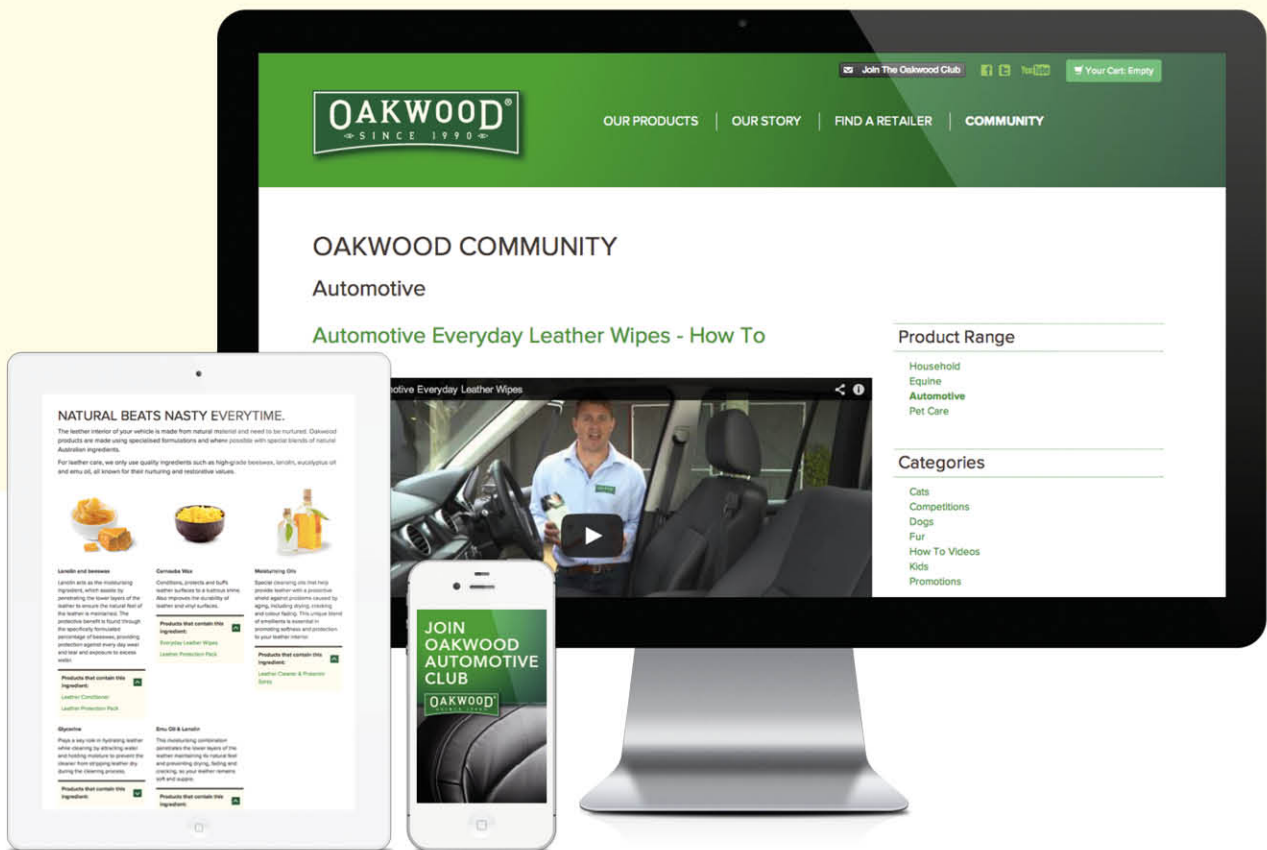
Join The Oakwood Club

You Tube

Your Cart: Empty

OAKWOOD®
SINCE 1990

OUR PRODUCTS | OUR STORY | FIND A RETAILER | COMMUNITY

OAKWOOD COMMUNITY

Automotive

Automotive Everyday Leather Wipes - How To

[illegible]otive Everyday Leather Wipes

Product Range

Household
Equine
Automotive
Pet Care

Categories

Cats
Competitions
Dogs
Fur
How To Videos
Kids
Promotions

NATURAL BEATS NASTY EVERYTIME.

The leather interior of your vehicle is made from natural material and need to be nurtured. Oakwood products are made using specialised formulations and where possible with special blends of natural Australian ingredients.

For leather care, we only use quality ingredients such as high-grade beeswax, lanolin, eucalyptus oil and emu oil, all known for their nurturing and restorative values.

Lanolin and beeswax

Lanolin acts as the moisturising ingredient, which assists by penetrating the lower layers of the leather to ensure the natural feel of the leather is maintained. The protective benefit is found through the specifically formulated percentage of beeswax, providing protection against every day wear and tear and exposure to excess water.

Products that contain this ingredient:

Leather Conditioner

Leather Protection Pack

Carnauba Wax

Conditions, protects and buffs leather surfaces to a lustrous shine. Also improves the durability of leather and vinyl surfaces.

Products that contain this ingredient:

Everyday Leather Wipes

Leather Protection Pack

Moisturising Oils

Special cleansing oils that help provide leather with a protective shield against problems caused by aging, including drying, cracking and colour fading. This unique blend of emollients is essential in promoting softness and protection to your leather interior.

Products that contain this ingredient:

Leather Cleaner & Protector Spray

Glycerine

Plays a key role in hydrating leather while cleaning by attracting water and holding moisture to prevent the cleaner from stripping leather dry during the cleaning process.

Products that contain this ingredient:

Emu Oil & Lanolin

The moisturising combination penetrates the lower layers of the leather maintaining its natural feel and preventing drying, fading and cracking, so your leather remains soft and supple.

Products that contain this ingredient:

JOIN OAKWOOD AUTOMOTIVE CLUB

OAKWOOD
SINCE 1990